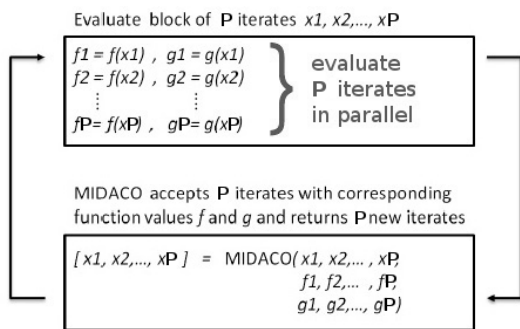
Evaluate block of P iterates $x1, x2, \ldots, x$P

$f1 = f(x1)$ , $g1 = g(x1)$
$f2 = f(x2)$ , $g2 = g(x2)$
$\vdots$ $\vdots$
$f$P$= f(x$P$)$ , $g$P$= g(x$P$)$

evaluate P iterates in parallel

MIDACO accepts P iterates with corresponding function values $f$ and $g$ and returns P new iterates

$[ x1, x2, \ldots, x$P $]$ = MIDACO($x1, x2, \ldots , x$P, $f1, f2, \ldots , f$P, $g1, g2, \ldots, g$P)